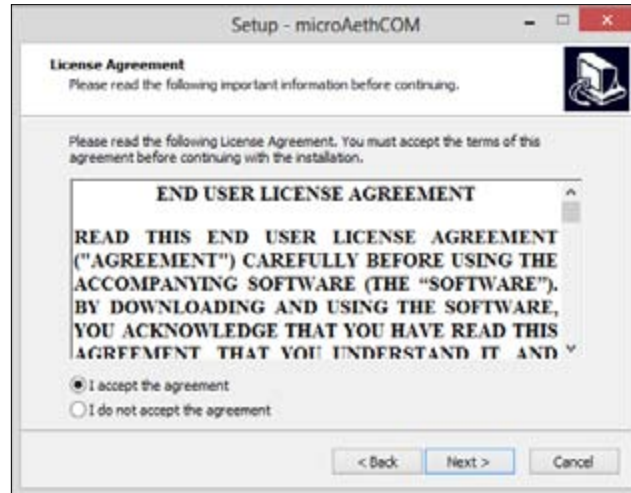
Setup - microAethCOM

License Agreement
Please read the following important information before continuing.

Please read the following License Agreement. You must accept the terms of this agreement before continuing with the installation.

END USER LICENSE AGREEMENT

READ THIS END USER LICENSE AGREEMENT ("AGREEMENT") CAREFULLY BEFORE USING THE ACCOMPANYING SOFTWARE (THE "SOFTWARE"). BY DOWNLOADING AND USING THE SOFTWARE, YOU ACKNOWLEDGE THAT YOU HAVE READ THIS AGREEMENT, THAT YOU UNDERSTAND IT, AND

I accept the agreement
I do not accept the agreement

< Back
Next >
Cancel